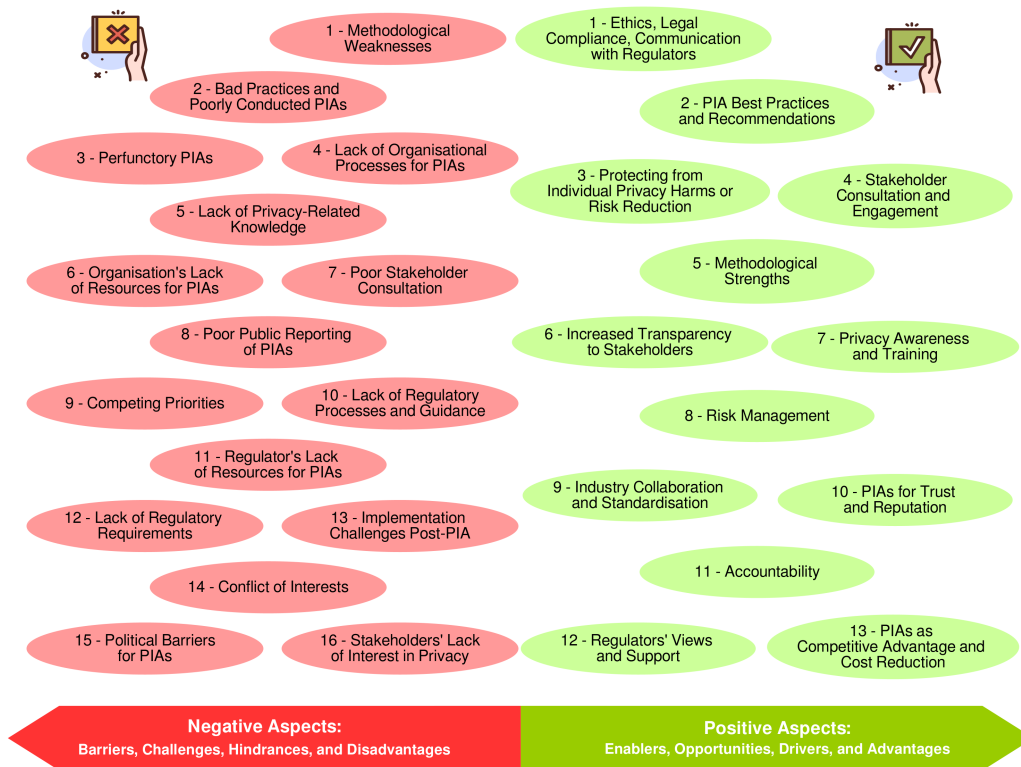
1 - Methodological Weaknesses

2 - Bad Practices and Poorly Conducted PIAs

3 - Perfunctory PIAs

4 - Lack of Organisational Processes for PIAs

5 - Lack of Privacy-Related Knowledge

6 - Organisation's Lack of Resources for PIAs

7 - Poor Stakeholder Consultation

8 - Poor Public Reporting of PIAs

9 - Competing Priorities

10 - Lack of Regulatory Processes and Guidance

11 - Regulator's Lack of Resources for PIAs

12 - Lack of Regulatory Requirements

13 - Implementation Challenges Post-PIA

14 - Conflict of Interests

15 - Political Barriers for PIAs

16 - Stakeholders' Lack of Interest in Privacy

1 - Ethics, Legal Compliance, Communication with Regulators

2 - PIA Best Practices and Recommendations

3 - Protecting from Individual Privacy Harms or Risk Reduction

4 - Stakeholder Consultation and Engagement

5 - Methodological Strengths

6 - Increased Transparency to Stakeholders

7 - Privacy Awareness and Training

8 - Risk Management

9 - Industry Collaboration and Standardisation

10 - PIAs for Trust and Reputation

11 - Accountability

12 - Regulators' Views and Support

13 - PIAs as Competitive Advantage and Cost Reduction

Negative Aspects:
Barriers, Challenges, Hindrances, and Disadvantages

Positive Aspects:
Enablers, Opportunities, Drivers, and Advantages